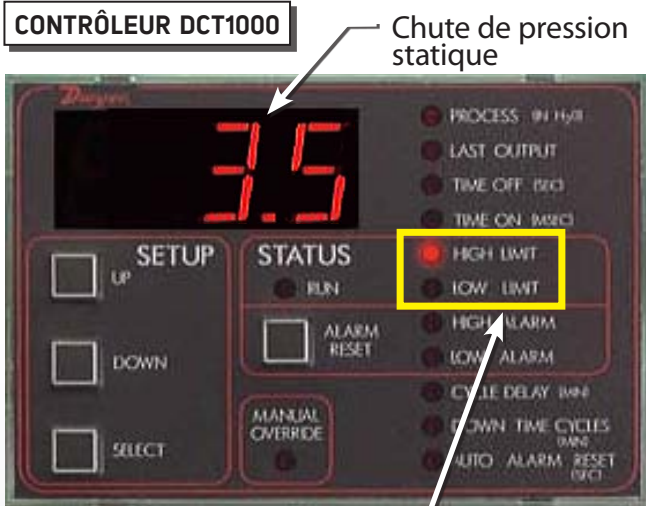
CONTRÔLEUR DCT1000

Chute de pression statique

Dwyer

3.5

PROCESS (IN H₂0)
LAST OUTPUT
TIME OFF (SEC)
TIME ON (MSEC)

SETUP
UP
DOWN
SELECT

STATUS
RUN

HIGH LIMIT
LOW LIMIT

ALARM RESET

HIGH ALARM
LOW ALARM
CYCLE DELAY (MIN)
DOWN TIME CYCLES (MIN)
AUTO ALARM RESET (SEC)

MANUAL OVERRIDE